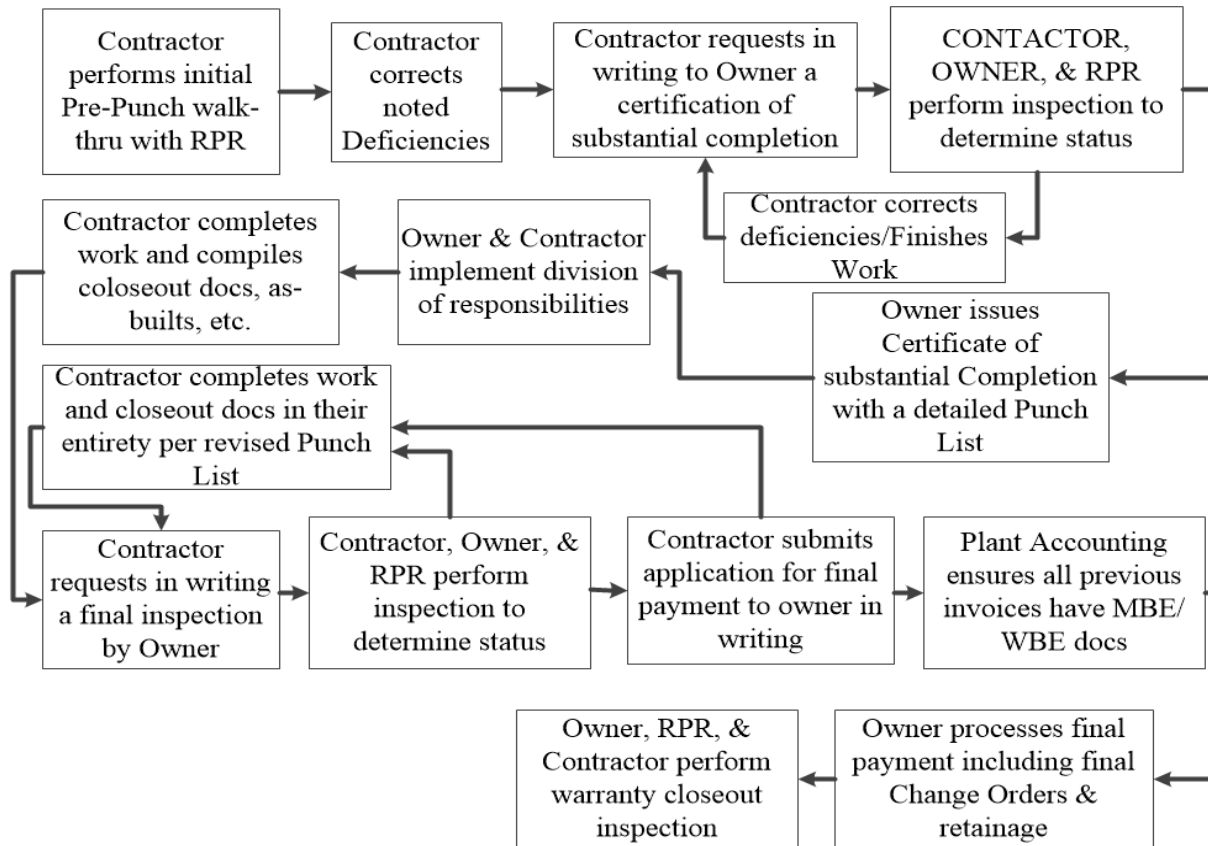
Contractor performs initial Pre-Punch walk-thru with RPR

Contractor corrects noted Deficiencies

Contractor requests in writing to Owner a certification of substantial completion

CONTACTOR, OWNER, & RPR perform inspection to determine status

Contractor corrects deficiencies/Finishes Work

Contractor completes work and compiles coloseout docs, as-builts, etc.

Owner & Contractor implement division of responsibilities

Owner issues Certificate of substantial Completion with a detailed Punch List

Contractor completes work and closeout docs in their entirety per revised Punch List

Contractor requests in writing a final inspection by Owner

Contractor, Owner, & RPR perform inspection to determine status

Contractor submits application for final payment to owner in writing

Plant Accounting ensures all previous invoices have MBE/ WBE docs

Owner, RPR, & Contractor perform warranty closeout inspection

Owner processes final payment including final Change Orders & retainage